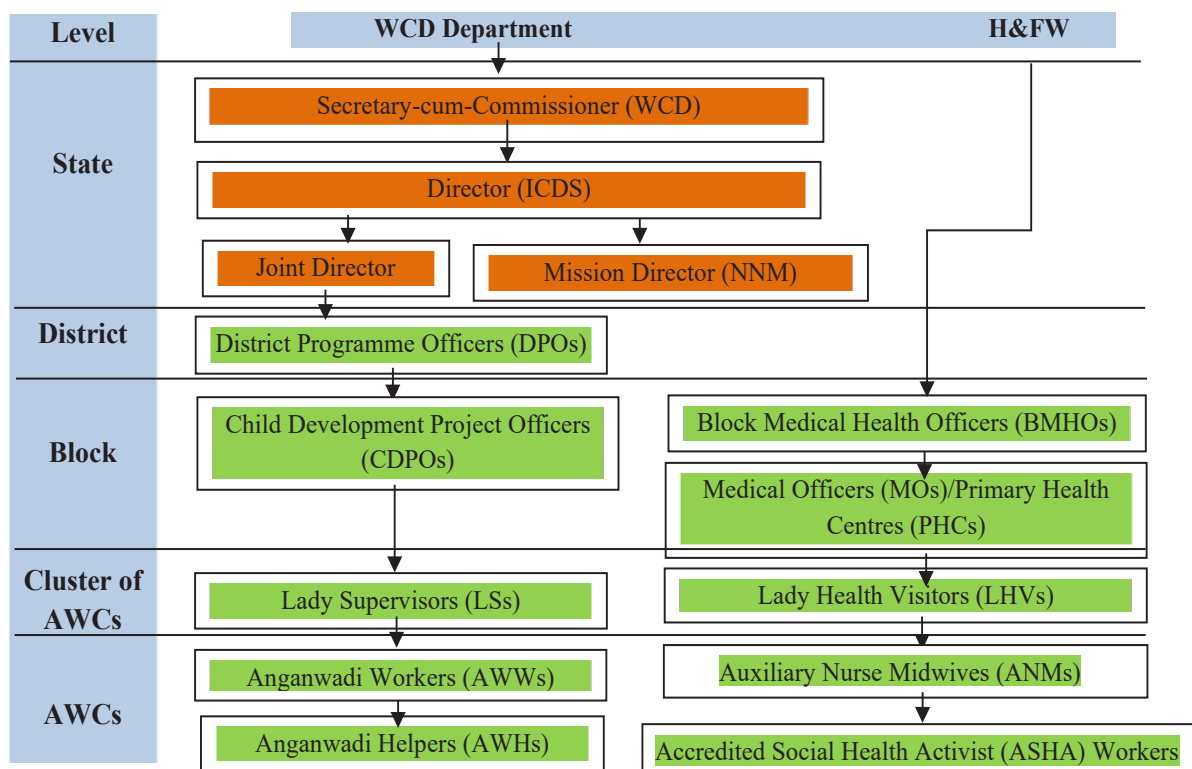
Level

WCD Department

H&FW

State

Secretary-cum-Commissioner (WCD)

Director (ICDS)

Joint Director

Mission Director (NNM)

District

District Programme Officers (DPOs)

Block

Child Development Project Officers (CDPOs)

Block Medical Health Officers (BMHOs)

Medical Officers (MOs)/Primary Health Centres (PHCs)

Cluster of AWCs

Lady Supervisors (LSs)

Lady Health Visitors (LHVs)

AWCs

Anganwadi Workers (AWWs)

Auxiliary Nurse Midwives (ANMs)

Anganwadi Helpers (AWHs)

Accredited Social Health Activist (ASHA) Workers